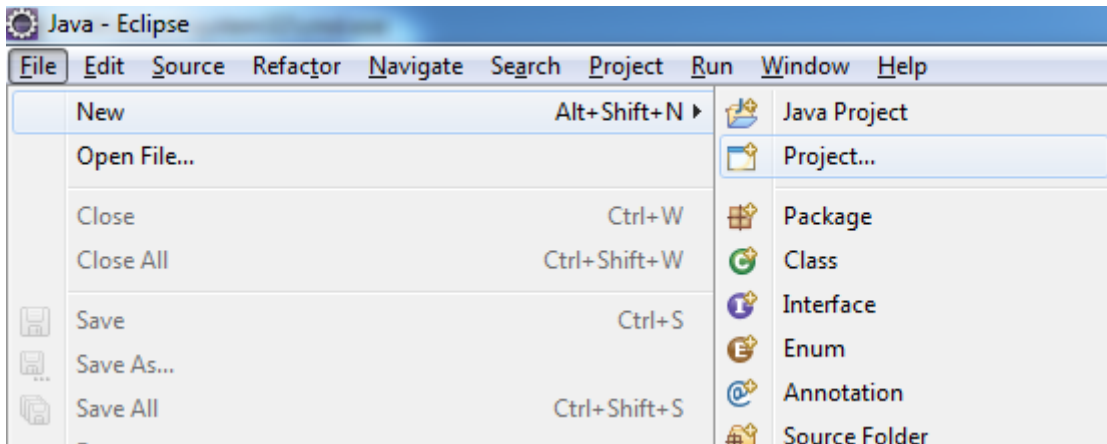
Java - Eclipse

File Edit Source Refactor Navigate Search Project Run Window Help

New Alt+Shift+N
Open File...
Close Ctrl+W
Close All Ctrl+Shift+W
Save Ctrl+S
Save As...
Save All Ctrl+Shift+S

Java Project
Project...
Package
Class
Interface
Enum
Annotation
Source Folder